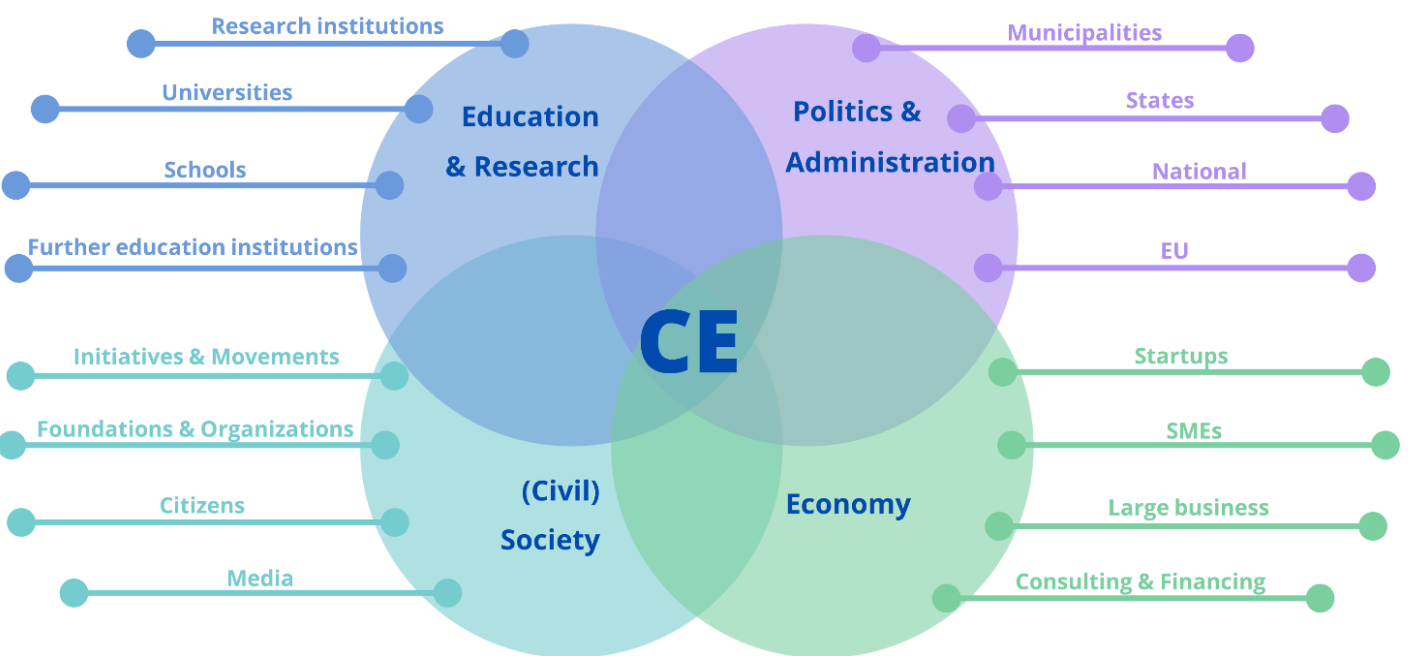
Research institutions
Universities
Schools
Further education institutions

Education & Research

Municipalities
States
National
EU

Politics & Administration

CE

Initiatives & Movements
Foundations & Organizations
Citizens
Media

(Civil) Society

Economy

Startups
SMEs
Large business
Consulting & Financing